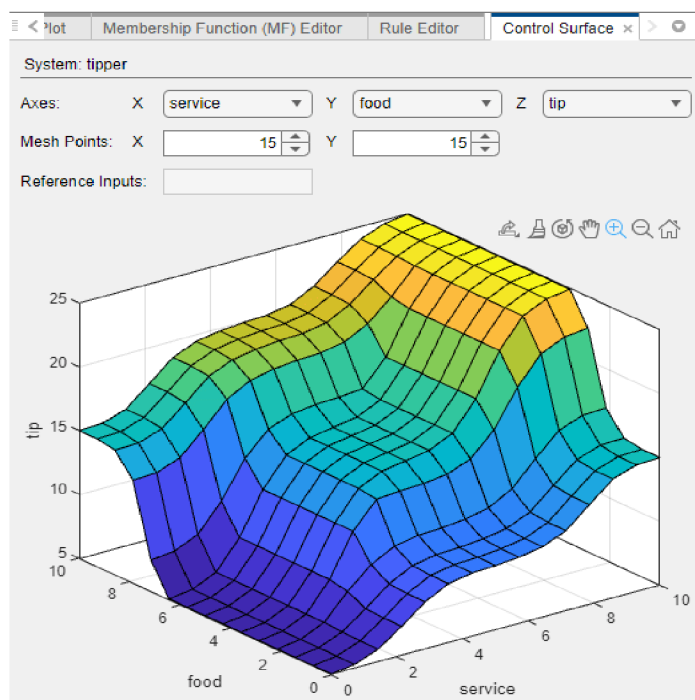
Plot | Membership Function (MF) Editor | Rule Editor | Control Surface ×

System: tipper

Axes: X service Y food Z tip

Mesh Points: X 15 Y 15

Reference Inputs:

25
20
15
10
5
tip

10
8
6
4
2
0
food

0
2
4
6
8
10
service